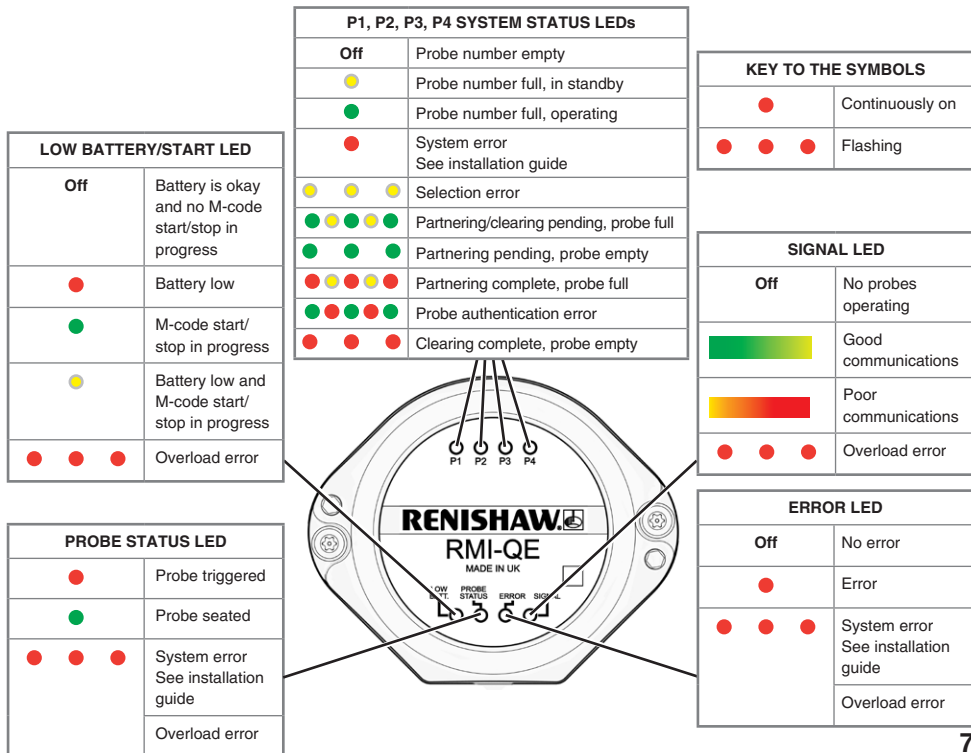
P1, P2, P3, P4 SYSTEM STATUS LEDs

| | |
|---|---|
| Off | Probe number empty |
| | Probe number full, in standby |
| | Probe number full, operating |
| | System error See installation guide |
| | Selection error |
| | Partnering/clearing pending, probe full |
| | Partnering pending, probe empty |
| | Partnering complete, probe full |
| | Probe authentication error |
| | Clearing complete, probe empty |

KEY TO THE SYMBOLS

| | |
|---|---|
| | Continuously on |
| | Flashing |

LOW BATTERY/START LED

| | |
|---|---|
| Off | Battery is okay and no M-code start/stop in progress |
| | Battery low |
| | M-code start/ stop in progress |
| | Battery low and M-code start/ stop in progress |
| | Overload error |

SIGNAL LED

| | |
|---|---|
| Off | No probes operating |
| | Good communications |
| | Poor communications |
| | Overload error |

P1 P2 P3 P4

RENISHAW

RMI-QE

MADE IN UK

LOW BATT. PROBE STATUS ERROR SIGNAL

PROBE STATUS LED

| | |
|---|---|
| | Probe triggered |
| | Probe seated |
| | System error See installation guide |
| | Overload error |

ERROR LED

| | |
|---|---|
| Off | No error |
| | Error |
| | System error See installation guide |
| | Overload error |

7